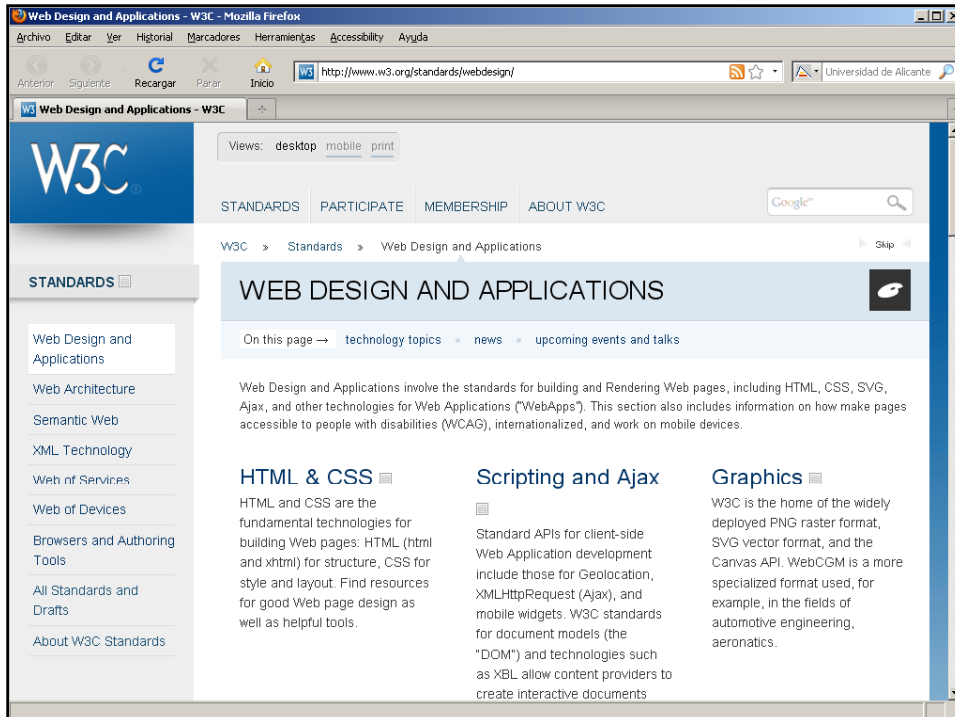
Web Design and Applications - W3C - Mozilla Firefox

Archivo Editar Ver Historial Marcadores Herramientas Accessibility Ayuda

Anterior Siguiente Recargar Parar Inicio

http://www.w3.org/standards/webdesign/

Universidad de Alicante

Web Design and Applications - W3C

W3C

Views: desktop mobile print

STANDARDS PARTICIPATE MEMBERSHIP ABOUT W3C

Google

W3C » Standards » Web Design and Applications

Skip

STANDARDS

WEB DESIGN AND APPLICATIONS

On this page → technology topics • news • upcoming events and talks

Web Design and Applications
Web Architecture
Semantic Web
XML Technology
Web of Services
Web of Devices
Browsers and Authoring Tools
All Standards and Drafts
About W3C Standards

Web Design and Applications involve the standards for building and Rendering Web pages, including HTML, CSS, SVG, Ajax, and other technologies for Web Applications ("WebApps"). This section also includes information on how make pages accessible to people with disabilities (WCAG), internationalized, and work on mobile devices.

HTML & CSS

HTML and CSS are the fundamental technologies for building Web pages: HTML (html and xhtml) for structure, CSS for style and layout. Find resources for good Web page design as well as helpful tools.

Scripting and Ajax

Standard APIs for client-side Web Application development include those for Geolocation, XMLHttpRequest (Ajax), and mobile widgets. W3C standards for document models (the "DOM") and technologies such as XBL allow content providers to create interactive documents

Graphics

W3C is the home of the widely deployed PNG raster format, SVG vector format, and the Canvas API. WebCGM is a more specialized format used, for example, in the fields of automotive engineering, aeronatics.